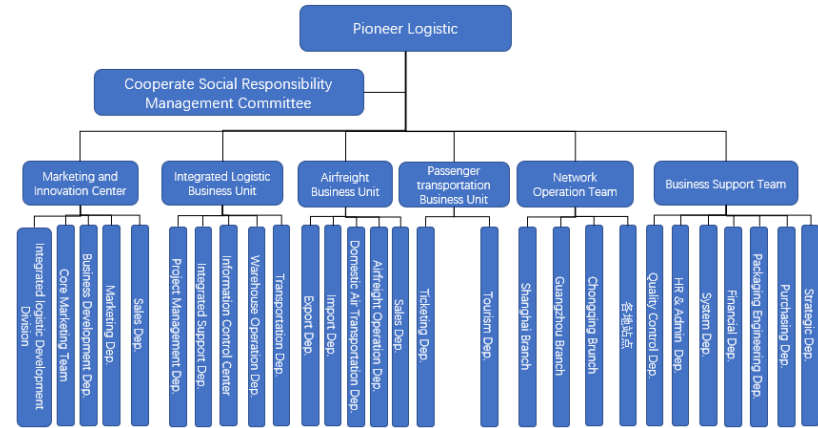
Pioneer Logistic

Cooperate Social Responsibility Management Committee

Marketing and Innovation Center

Integrated logistic Development Division

Core Marketing Team

Business Develpment Dep.

Marketing Dep.

Sales Dep.

Integrated Logistic Business Unit

Project Management Dep.

Integrated Support Dep.

Information Control Center

Warehouse Operation Dep.

Transportation Dep.

Airfreight Business Unit

Export Dep.

Import Dep.

Domestic Air Transportation Dep.

Airfreight Operation Dep.

Sales Dep.

Passenger transportation Business Unit

Ticketing Dep.

Tourism Dep.

Network Operation Team

Shanghai Branch

Guangzhou Branch

Chongqing Brunch

各地站点

Business Support Team

Quality Control Dep.

HR & Admin Dep.

System Dep.

Financial Dep.

Packaging Engineering Dep.

Purchasing Dep.

Strategic Dep.